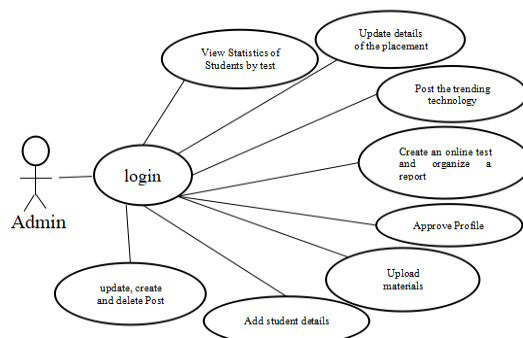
View Statistics of Students by test

Update details of the placement

Post the trending technology

Admin

login

Create an online test and organize a report

Approve Profile

Upload materials

update, create and delete Post

Add student details